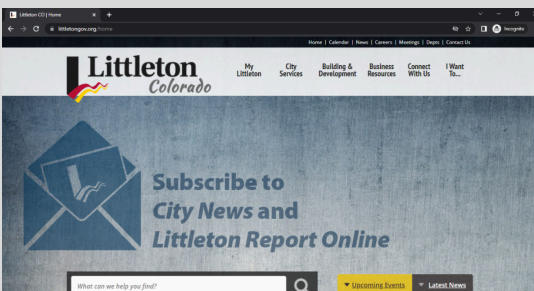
Littleton CO | Home
littletongov.org/home
Incognito

Home | Calendar | News | Careers | Meetings | Depts | Contact Us

Littleton Colorado

My Littleton
City Services
Building & Development
Business Resources
Connect With Us
I Want To...

Subscribe to City News and Littleton Report Online

What can we help you find?

Upcoming Events
Latest News